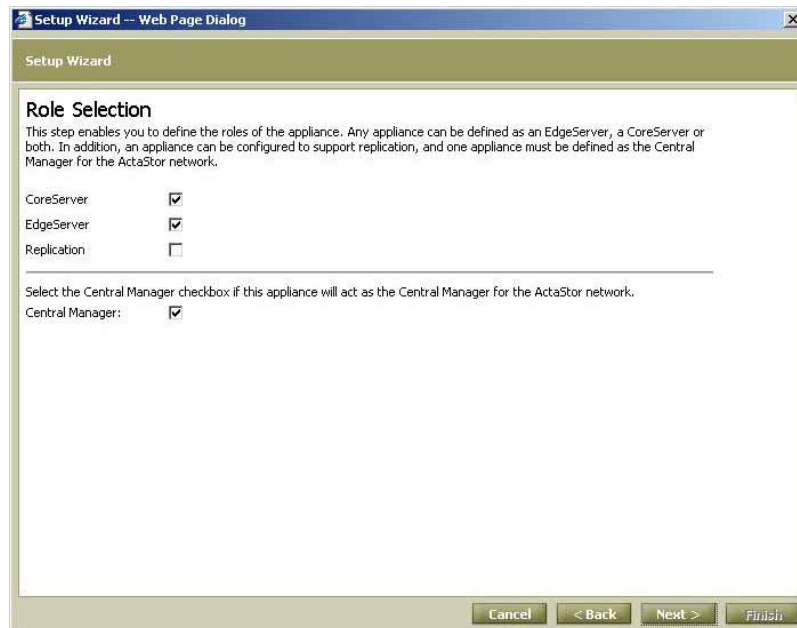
Setup Wizard -- Web Page Dialog

Setup Wizard

Role Selection

This step enables you to define the roles of the appliance. Any appliance can be defined as an EdgeServer, a CoreServer or both. In addition, an appliance can be configured to support replication, and one appliance must be defined as the Central Manager for the ActaStor network.

CoreServer

EdgeServer

Replication

Select the Central Manager checkbox if this appliance will act as the Central Manager for the ActaStor network.

Central Manager:

Cancel
< Back
Next >
Finish